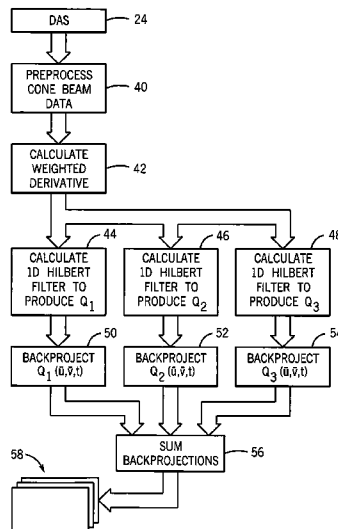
DAS
24

PREPROCESS CONE BEAM DATA
40

CALCULATE WEIGHTED DERIVATIVE
42

CALCULATE 1D HILBERT FILTER TO PRODUCE $Q_1$
44

CALCULATE 1D HILBERT FILTER TO PRODUCE $Q_2$
46

CALCULATE 1D HILBERT FILTER TO PRODUCE $Q_3$
48

BACKPROJECT $Q_1(\bar{u},\bar{v},t)$
50

BACKPROJECT $Q_2(\bar{u},\bar{v},t)$
52

BACKPROJECT $Q_3(\bar{u},\bar{v},t)$
54

SUM BACKPROJECTIONS
56

58